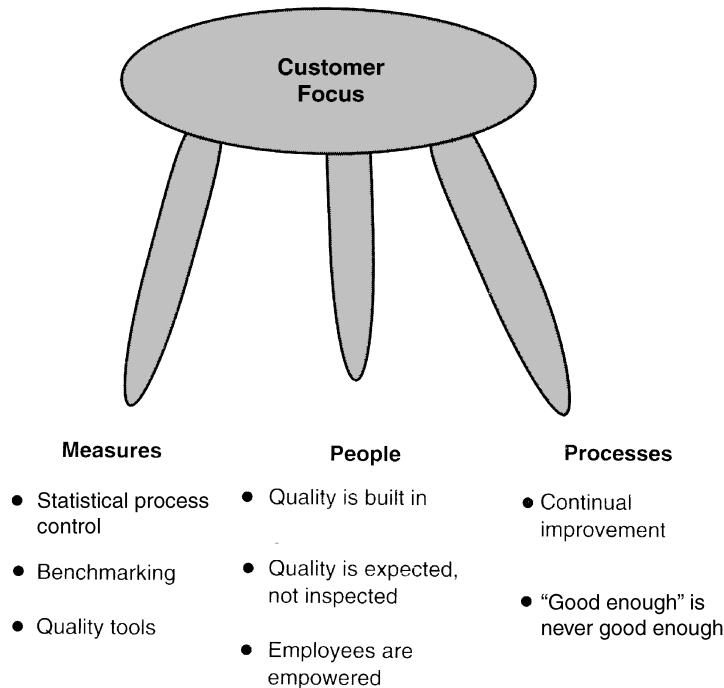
Customer Focus

Measures

- Statistical process control
- Benchmarking
- Quality tools

People

- Quality is built in
- Quality is expected, not inspected
- Employees are empowered

Processes

- Continual improvement
- "Good enough" is never good enough